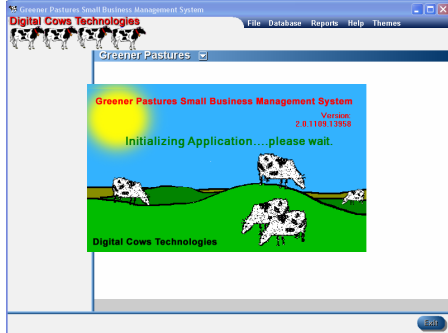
Greener Pastures Small Business Management System

Digital Cows Technologies

File Database Reports Help Themes

Greener Pastures

Greener Pastures Small Business Management System

Version: 2.0.1109.13950

Initializing Application....please wait.

Digital Cows Technologies

Exit